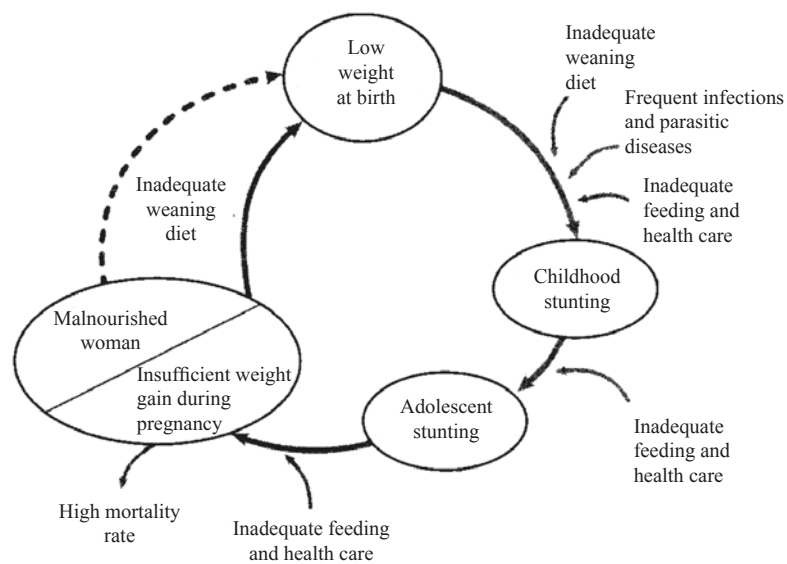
Low weight at birth

Inadequate weaning diet

Frequent infections and parasitic diseases

Inadequate feeding and health care

Childhood stunting

Inadequate weaning diet

Malnourished woman

Insufficient weight gain during pregnancy

Adolescent stunting

Inadequate feeding and health care

High mortality rate

Inadequate feeding and health care